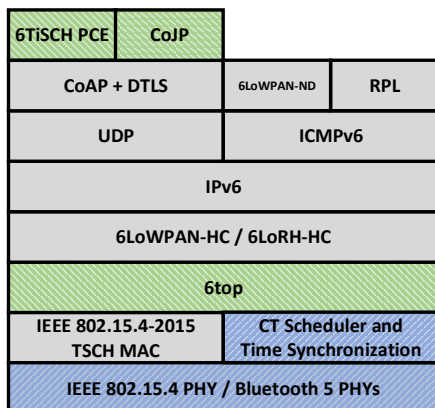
| 6TiSCH PCE | CoJP | | |
|---|---|---|---|
| CoAP + DTLS | | 6LoWPAN-ND | RPL |
| UDP | | ICMPv6 | |
| IPv6 | | | |
| 6LoWPAN-HC / 6LoRH-HC | | | |
| 6top | | | |
| IEEE 802.15.4-2015 TSCH MAC | | CT Scheduler and Time Synchronization | |
| IEEE 802.15.4 PHY / Bluetooth 5 PHYs | | | |